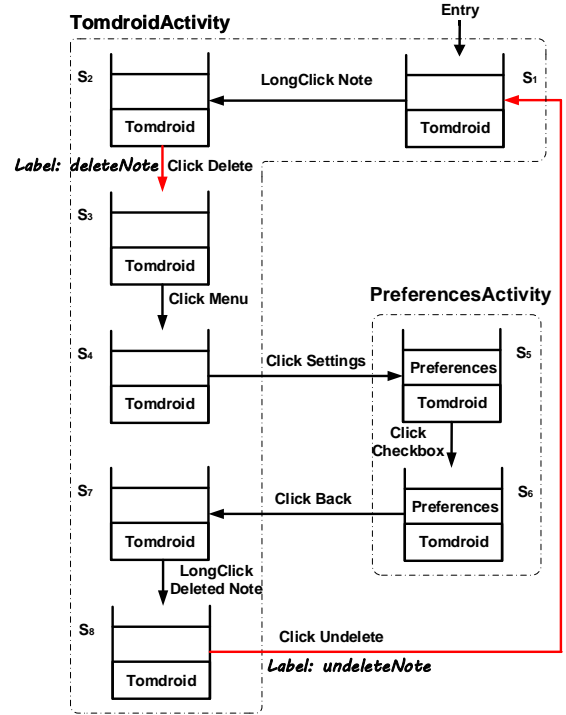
TomdroidActivity

Entry

$S_2$

LongClick Note

$S_1$

Tomdroid

Tomdroid

Label: deleteNote

Click Delete

$S_3$

Tomdroid

Click Menu

PreferencesActivity

$S_4$

Click Settings

Preferences

$S_5$

Tomdroid

Tomdroid

Click Checkbox

$S_7$

Click Back

Preferences

$S_6$

Tomdroid

Tomdroid

LongClick Deleted Note

$S_8$

Click Undelete

Label: undeleteNote

Tomdroid